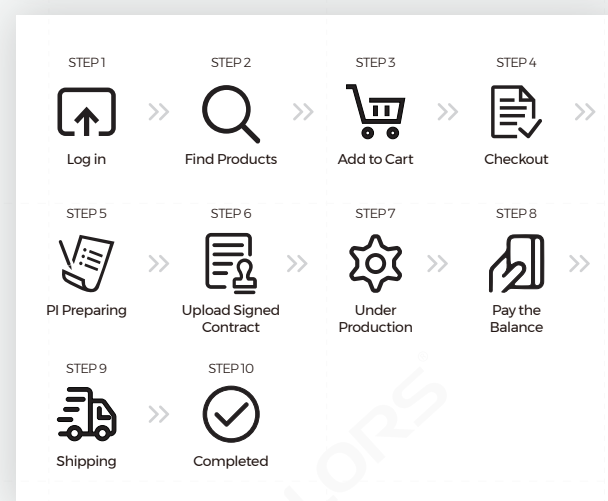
STEP 1
Log in

STEP 2
Find Products

STEP 3
Add to Cart

STEP 4
Checkout

STEP 5
PI Preparing

STEP 6
Upload Signed Contract

STEP 7
Under Production

STEP 8
Pay the Balance

STEP 9
Shipping

STEP 10
Completed